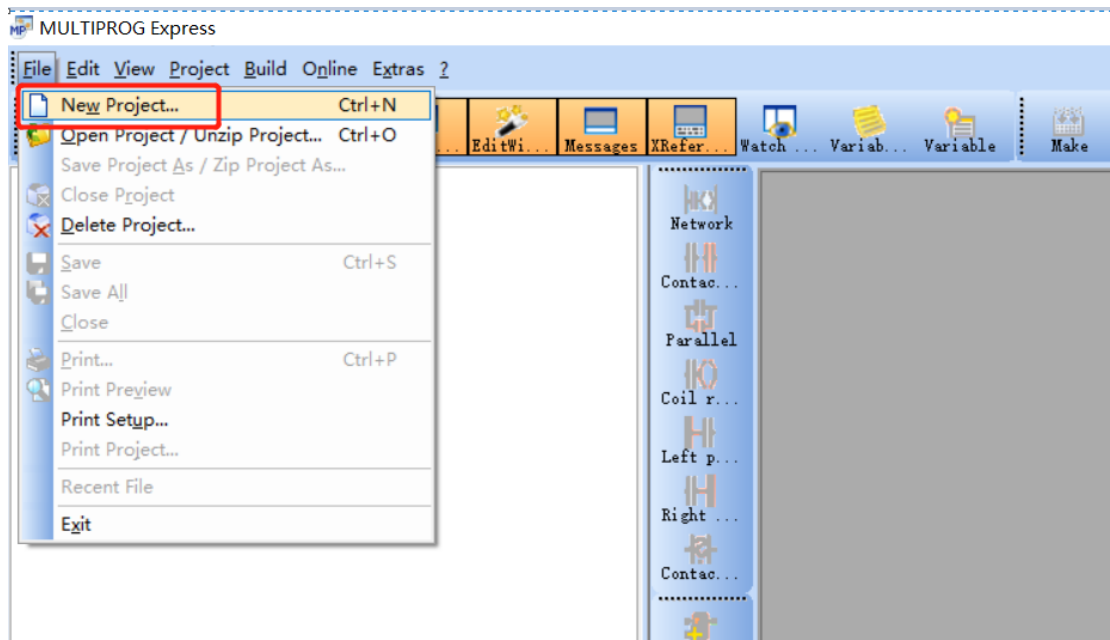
MULTIPROG Express

File Edit View Project Build Online Extras ?

New Project... Ctrl+N
Open Project / Unzip Project... Ctrl+O
Save Project As / Zip Project As...
Close Project
Delete Project...
Save Ctrl+S
Save All
Close
Print... Ctrl+P
Print Preview
Print Setup...
Print Project...
Recent File
Exit

... EditWi... Messages XRefer... Watch ... Variab... Variable Make

Network
Contac...
Parallel
Coil r...
Left p...
Right ...
Contac...